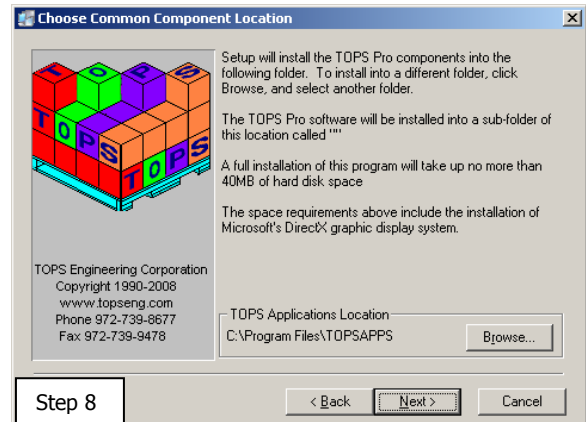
Choose Common Component Location

T O P S
T O P S
T O P S

Setup will install the TOPS Pro components into the following folder. To install into a different folder, click Browse, and select another folder.

The TOPS Pro software will be installed into a sub-folder of this location called ""

A full installation of this program will take up no more than 40MB of hard disk space

The space requirements above include the installation of Microsoft's DirectX graphic display system.

TOPS Engineering Corporation
Copyright 1990-2008
www.topseng.com
Phone 972-739-8677
Fax 972-739-9478

TOPS Applications Location
C:\Program Files\TOPSAPPS

Browse...

Step 8

< Back

Next >

Cancel